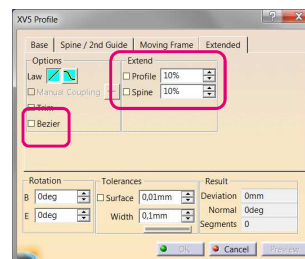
XV5 Profile

Base | Spine / 2nd Guide | Moving Frame | Extended

Options
Law
Manual Coupling
Trim
Bezier

Extend
Profile 10%
Spine 10%

Rotation
B 0deg
E 0deg

Tolerances
Surface 0,01mm
Width 0,1mm

Result
Deviation 0mm
Normal 0deg
Segments 0

OK
Cancel
Preview